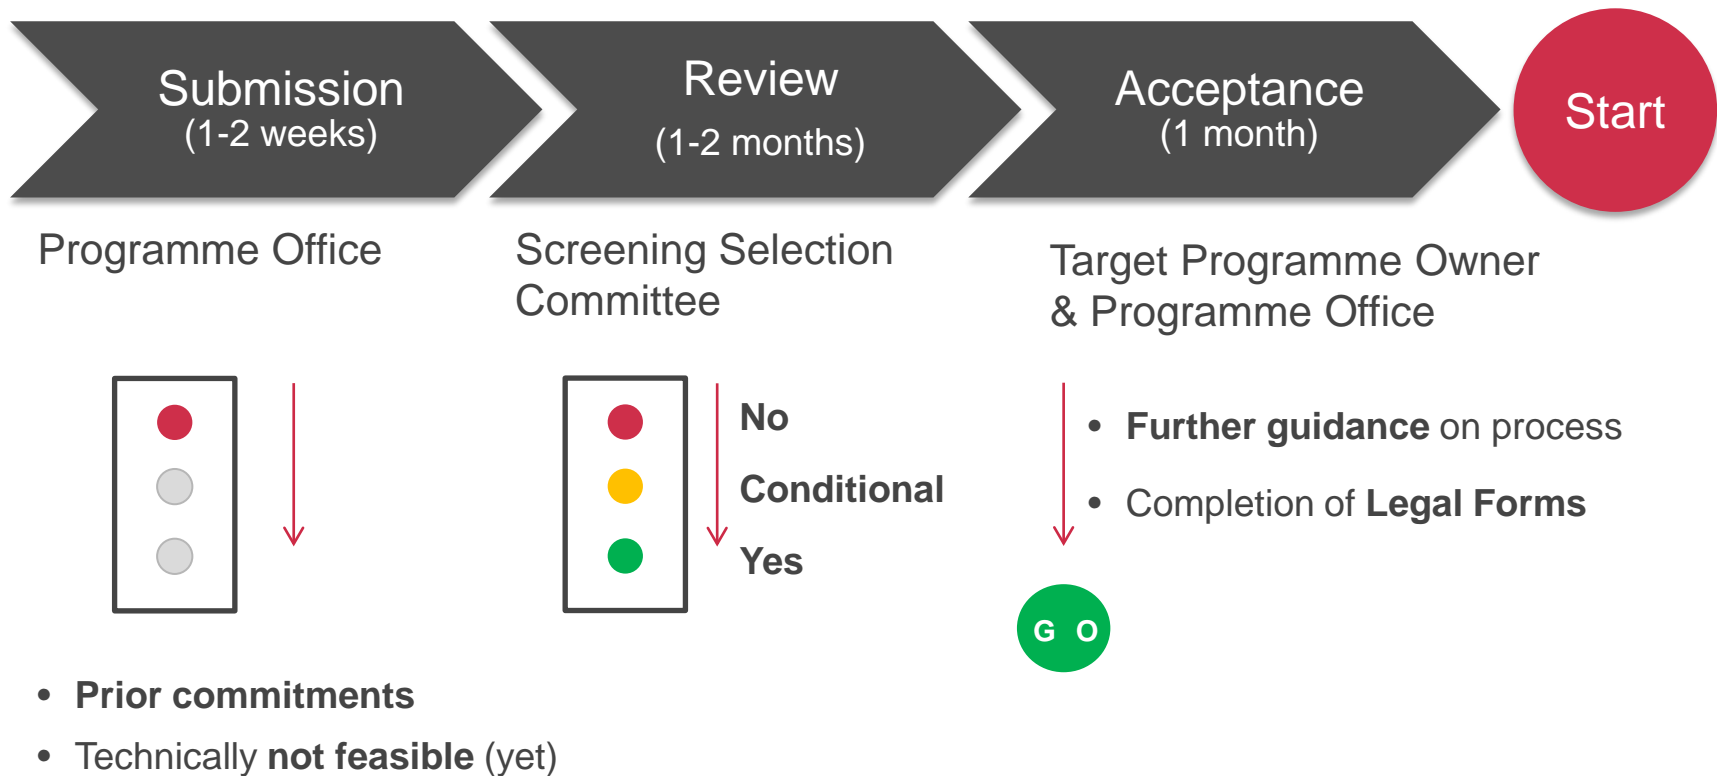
Submission
(1-2 weeks)

Review
(1-2 months)

Acceptance
(1 month)

Start

Programme Office

Screening Selection Committee

Target Programme Owner & Programme Office

No

Conditional

Yes

• Further guidance on process

• Completion of Legal Forms

G O

• Prior commitments

• Technically not feasible (yet)